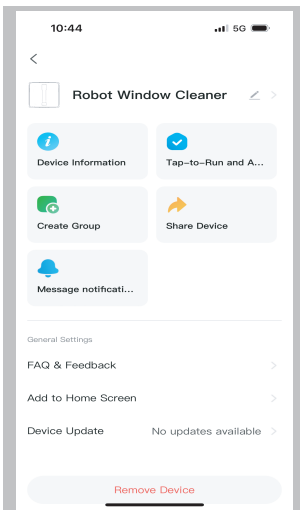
10:44 5G

<

Robot Window Cleaner

Device Information

Tap-to-Run and A...

Create Group

Share Device

Message notificati...

General Settings

FAQ & Feedback

Add to Home Screen

Device Update No updates available

Remove Device